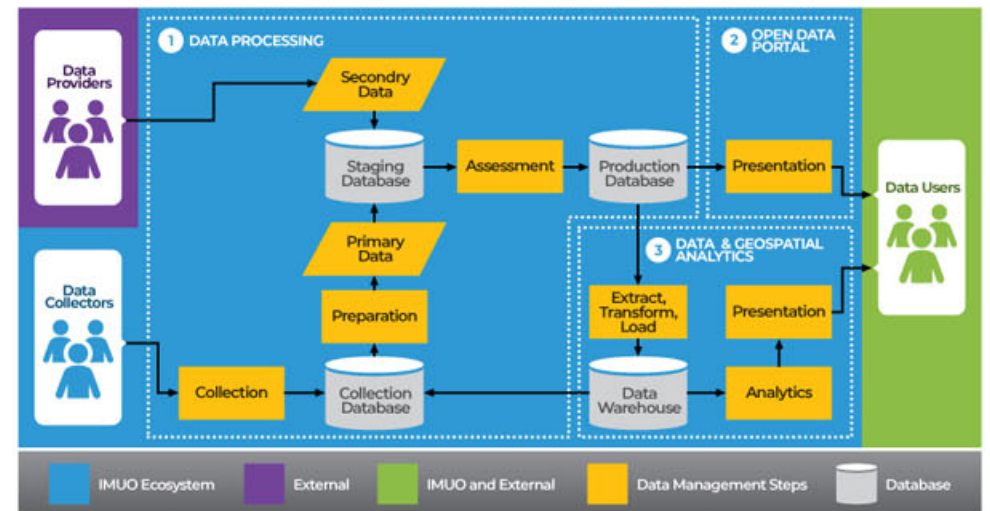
Data Providers

Data Collectors

1 DATA PROCESSING

Secondry Data

Staging Database

Assessment

Production Database

Primary Data

Preparation

Collection

Collection Database

2 OPEN DATA PORTAL

Presentation

3 DATA & GEOSPATIAL ANALYTICS

Extract, Transform, Load

Presentation

Data Warehouse

Analytics

Data Users

IMUO Ecosystem

External

IMUO and External

Data Management Steps

Database